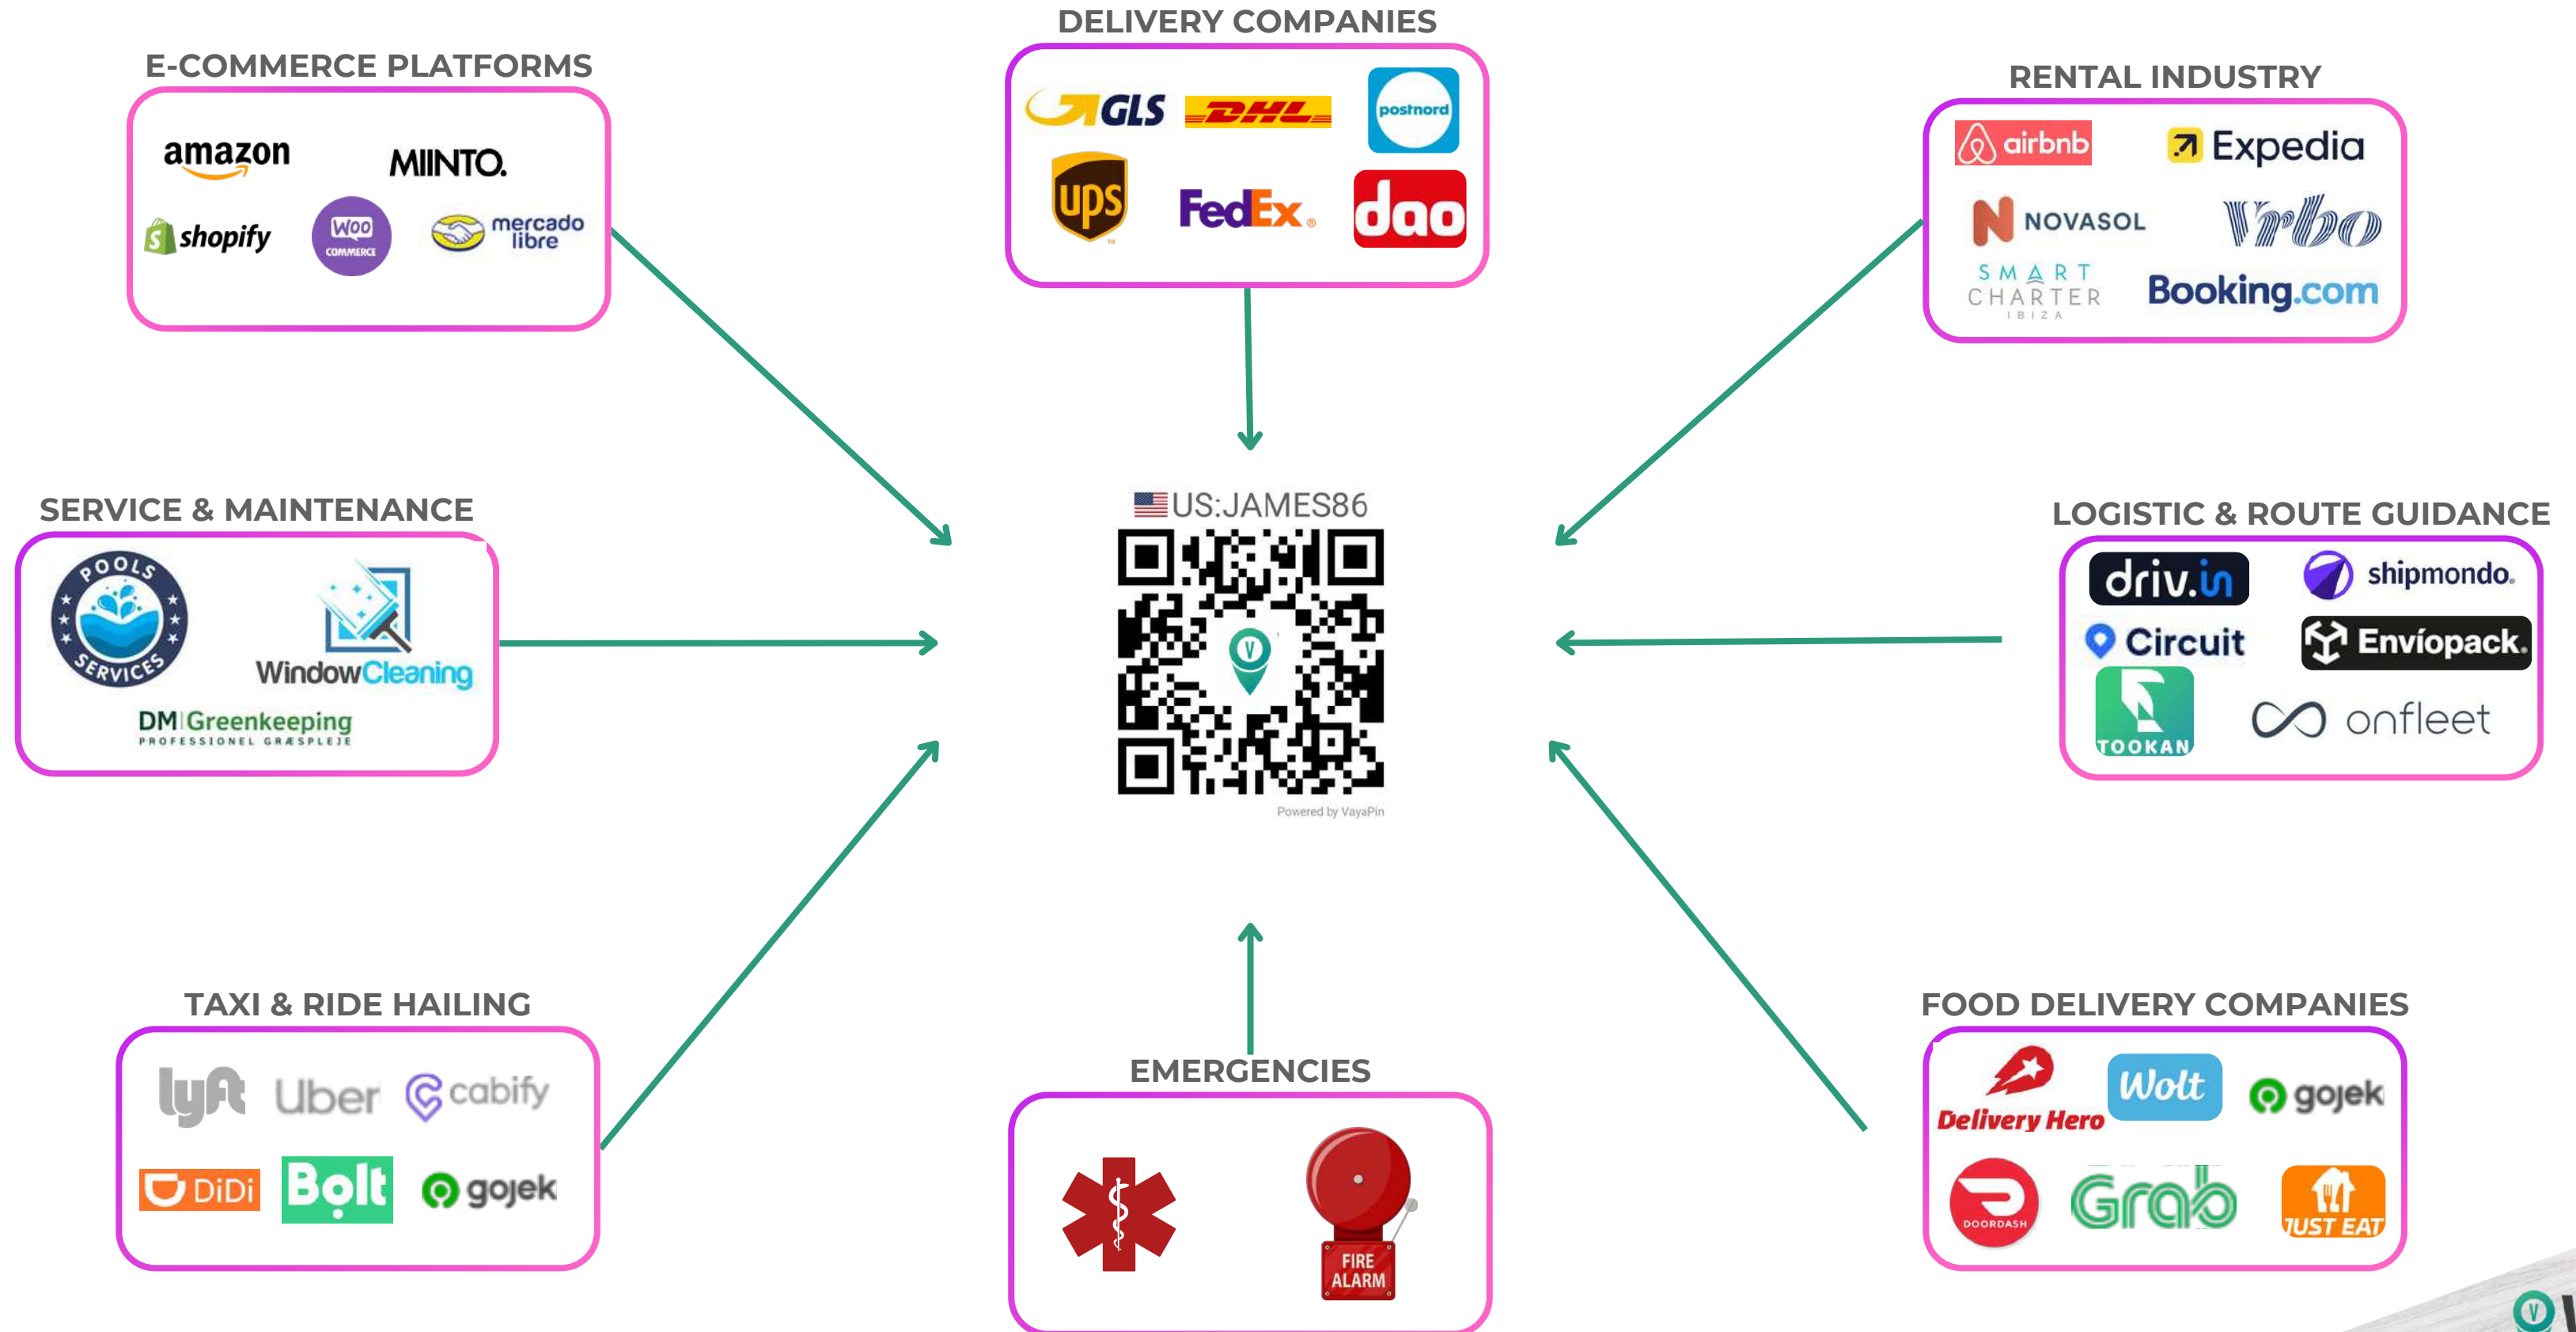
E-COMMERCE PLATFORMS

amazon
MIINTO.
shopify
Woo COMMERCE
mercado libre

DELIVERY COMPANIES

GLS
DHL
postnord
ups
FedEx
dao

RENTAL INDUSTRY

airbnb
Expedia
NOVASOL
Vrbo
SMART CHARTER IBIZA
Booking.com

SERVICE & MAINTENANCE

POOLS SERVICES
WindowCleaning
DM Greenkeeping PROFESSIONEL GRÆSPLEJE

US:JAMES86

Powered by VayaPin

LOGISTIC & ROUTE GUIDANCE

driv.in
shipmondo
Circuit
Envíopack
TOOKAN
onfleet

TAXI & RIDE HAILING

lyft
Uber
cabify
DiDi
Bolt
gojek

EMERGENCIES

FIRE ALARM

FOOD DELIVERY COMPANIES

Delivery Hero
Wolt
gojek
DOORDASH
Grab
JUST EAT